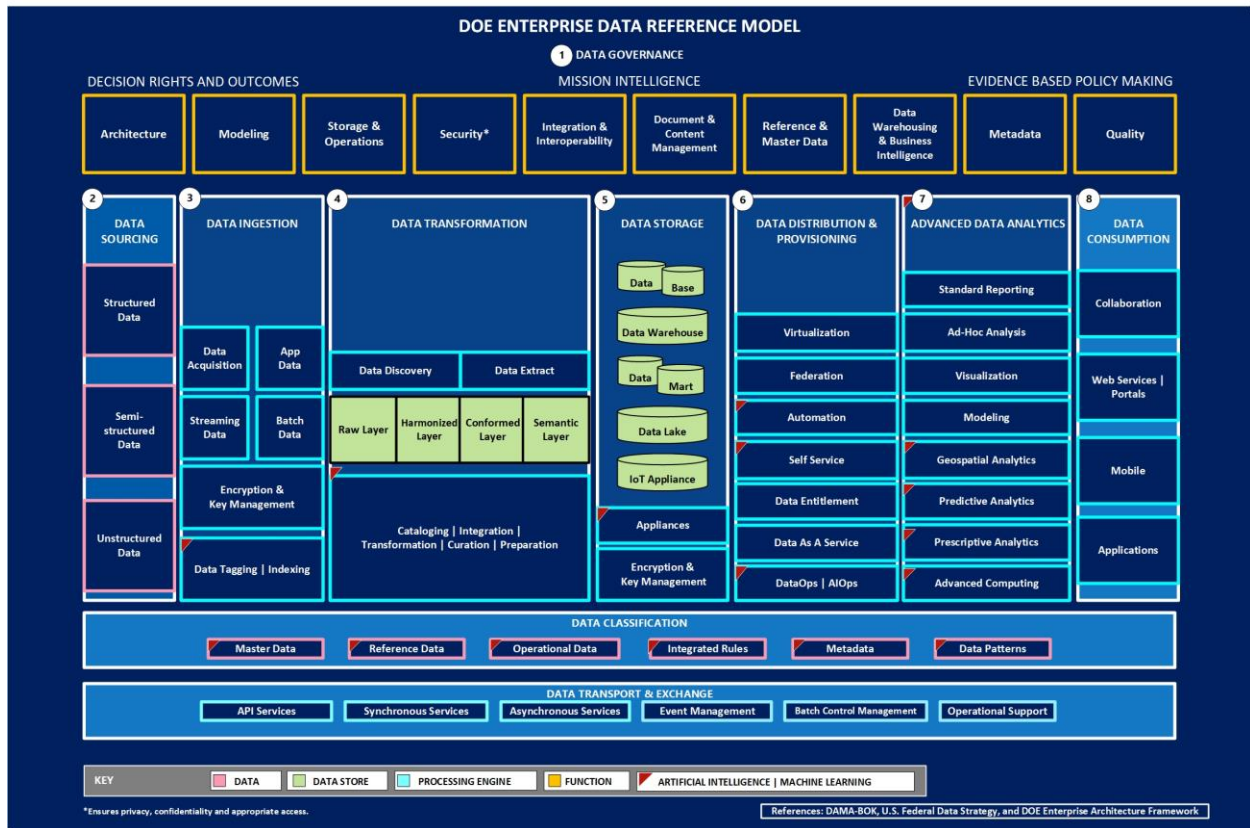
DOE ENTERPRISE DATA REFERENCE MODEL

1 DATA GOVERNANCE

DECISION RIGHTS AND OUTCOMES

MISSION INTELLIGENCE

EVIDENCE BASED POLICY MAKING

Architecture

Modeling

Storage & Operations

Security*

Integration & Interoperability

Document & Content Management

Reference & Master Data

Data Warehousing & Business Intelligence

Metadata

Quality

2 DATA SOURCING

Structured Data

Semi-structured Data

Unstructured Data

3 DATA INGESTION

Data Acquisition

App Data

Streaming Data

Batch Data

Encryption & Key Management

Data Tagging | Indexing

4 DATA TRANSFORMATION

Data Discovery

Data Extract

Raw Layer

Harmonized Layer

Conformed Layer

Semantic Layer

Cataloging | Integration | Transformation | Curation | Preparation

5 DATA STORAGE

Data Base

Data Warehouse

Data Mart

Data Lake

IoT Appliance

Appliances

Encryption & Key Management

6 DATA DISTRIBUTION & PROVISIONING

Virtualization

Federation

Automation

Self Service

Data Entitlement

Data As A Service

DataOps | AIOps

7 ADVANCED DATA ANALYTICS

Standard Reporting

Ad-Hoc Analysis

Visualization

Modeling

Geospatial Analytics

Predictive Analytics

Prescriptive Analytics

Advanced Computing

8 DATA CONSUMPTION

Collaboration

Web Services | Portals

Mobile

Applications

DATA CLASSIFICATION

Master Data

Reference Data

Operational Data

Integrated Rules

Metadata

Data Patterns

DATA TRANSPORT & EXCHANGE

API Services

Synchronous Services

Asynchronous Services

Event Management

Batch Control Management

Operational Support

KEY

DATA

DATA STORE

PROCESSING ENGINE

FUNCTION

ARTIFICIAL INTELLIGENCE | MACHINE LEARNING

*Ensures privacy, confidentiality and appropriate access.

References: DAMA-BOK, U.S. Federal Data Strategy, and DOE Enterprise Architecture Framework